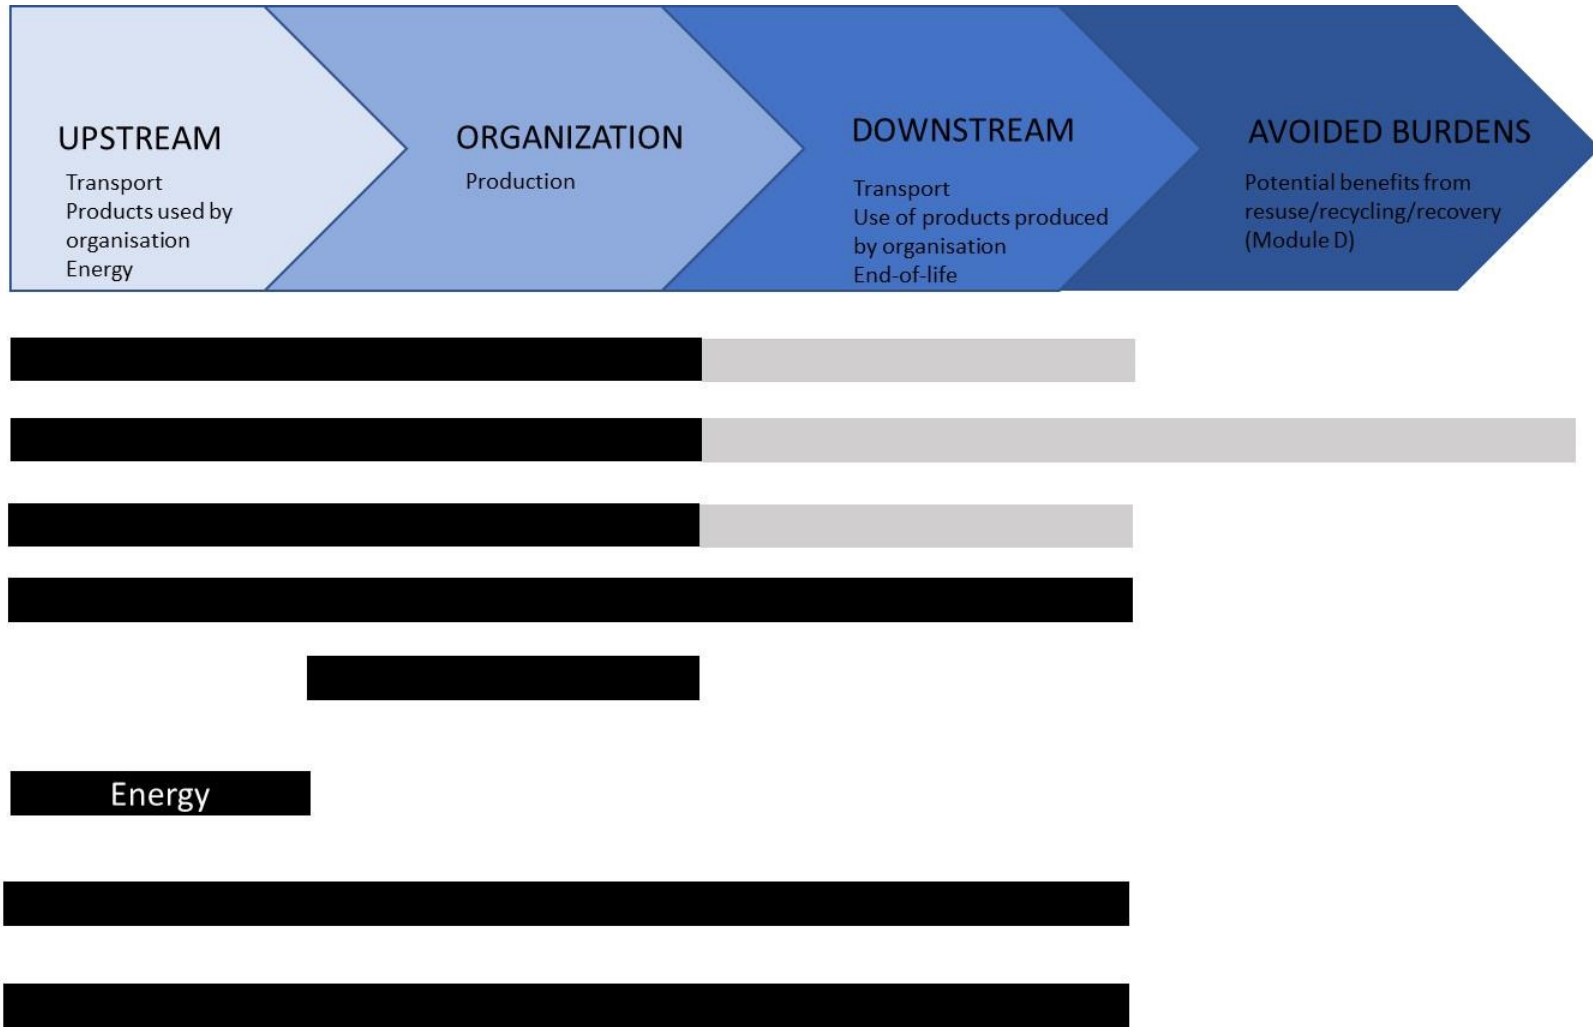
UPSTREAM
Transport
Products used by organisation
Energy

ORGANIZATION
Production

DOWNSTREAM
Transport
Use of products produced by organisation
End-of-life

AVOIDED BURDENS
Potential benefits from resuse/recycling/recovery (Module D)

Energy